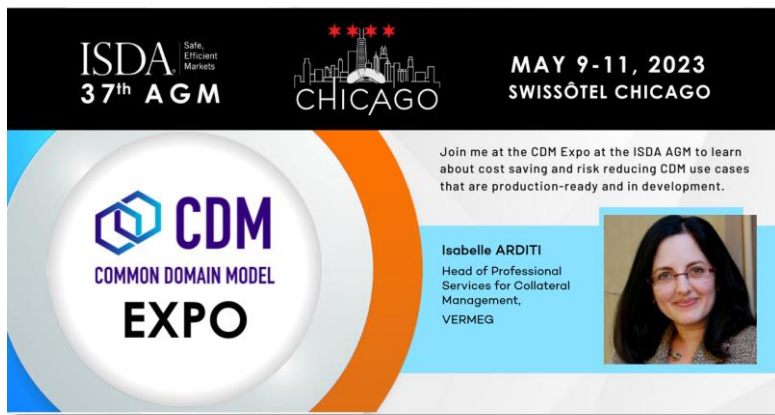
ISDA Safe, Efficient Markets
37th AGM

CHICAGO

MAY 9-11, 2023
SWISSÔTEL CHICAGO

CDM
COMMON DOMAIN MODEL
EXPO

Join me at the CDM Expo at the ISDA AGM to learn about cost saving and risk reducing CDM use cases that are production-ready and in development.

Isabelle ARDITI
Head of Professional Services for Collateral Management,
VERMEG